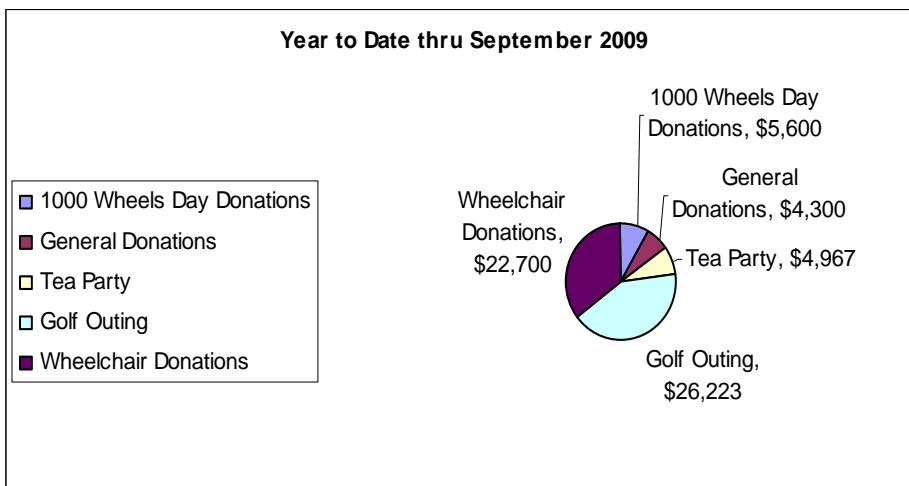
Year to Date thru September 2009

1000 Wheels Day Donations
General Donations
Tea Party
Golf Outing
Wheelchair Donations

1000 Wheels Day Donations, $5,600

General Donations, $4,300

Tea Party, $4,967

Golf Outing, $26,223

Wheelchair Donations, $22,700